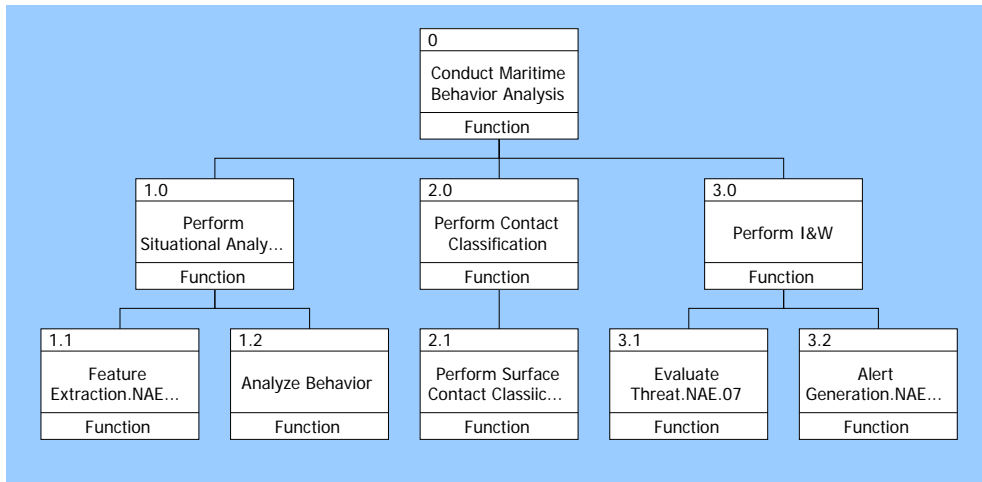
0
Conduct Maritime Behavior Analysis
Function

1.0
Perform Situational Analy...
Function

2.0
Perform Contact Classification
Function

3.0
Perform I&W
Function

1.1
Feature Extraction.NAE...
Function

1.2
Analyze Behavior
Function

2.1
Perform Surface Contact Classiic...
Function

3.1
Evaluate Threat.NAE.07
Function

3.2
Alert Generation.NAE...
Function